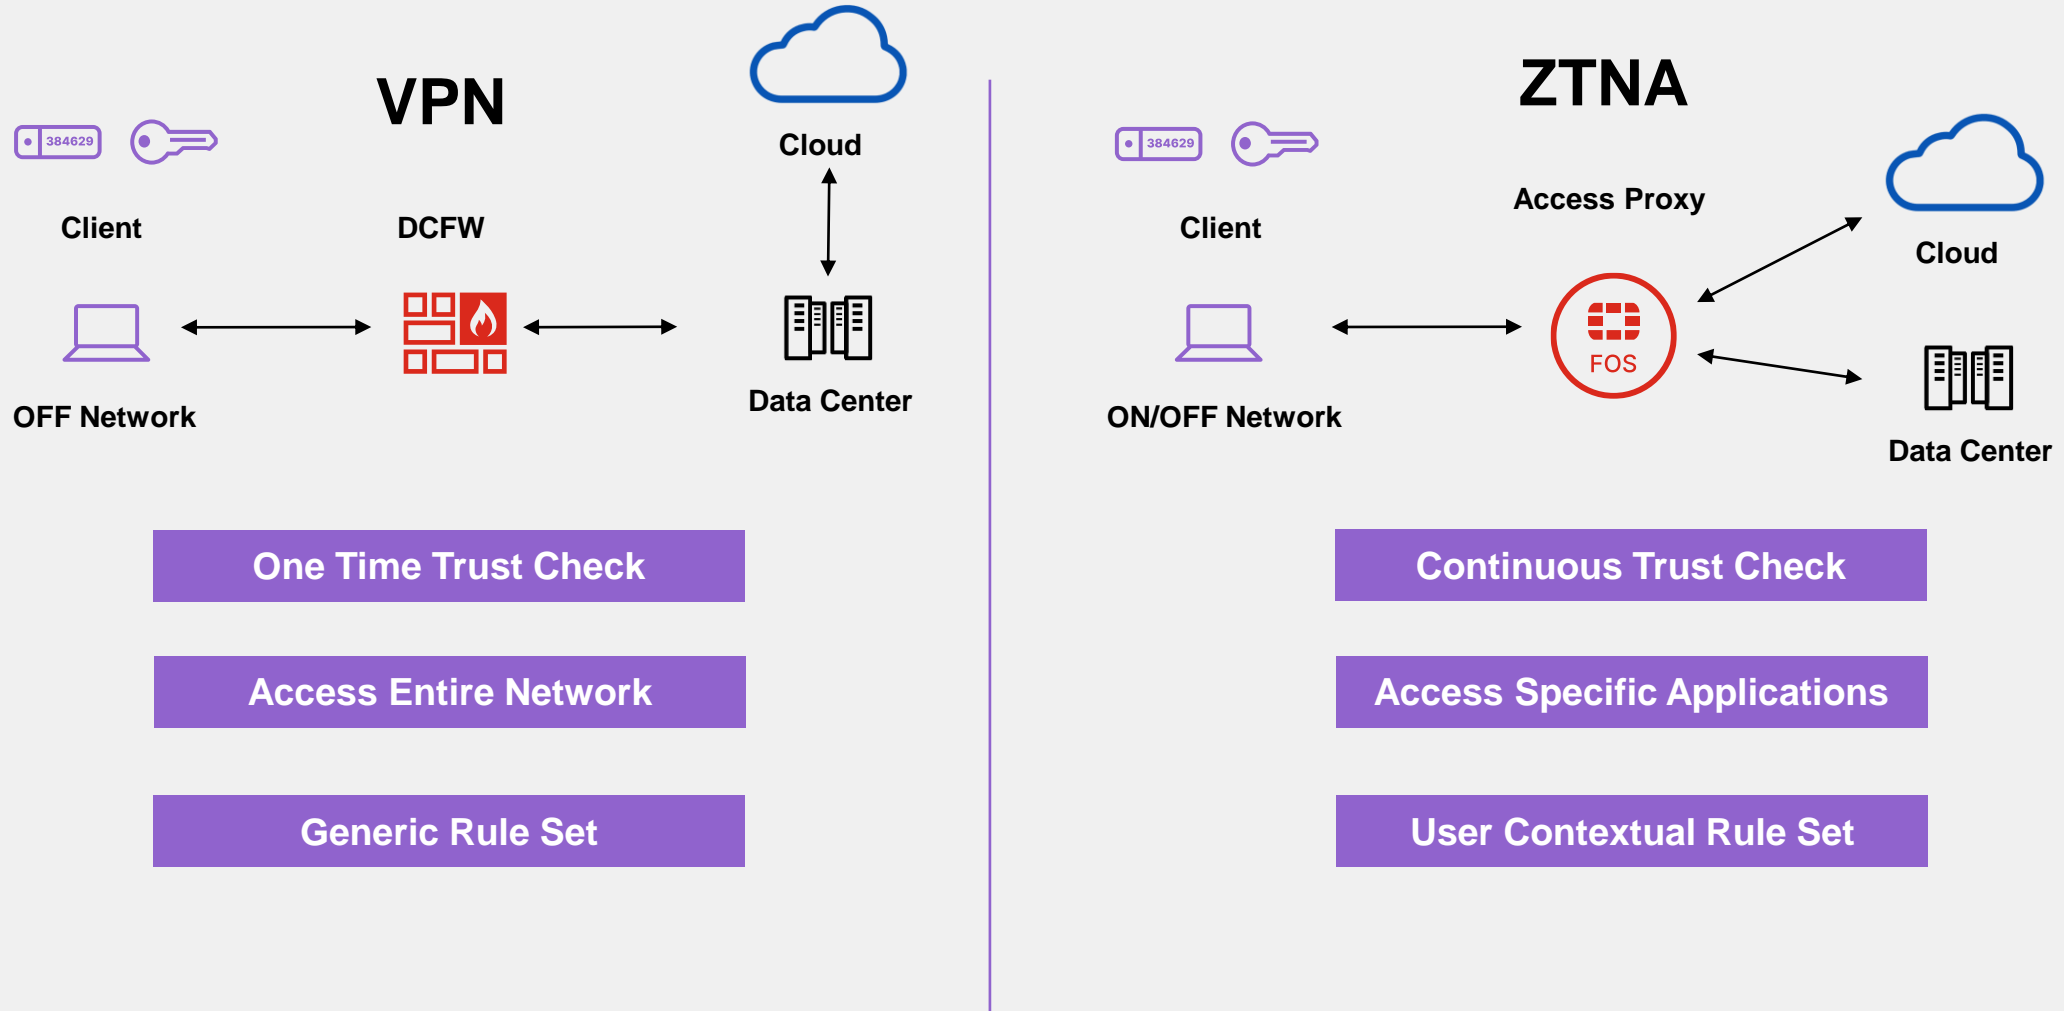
VPN

384629

Client

DCFW

Cloud

OFF Network

Data Center

One Time Trust Check

Access Entire Network

Generic Rule Set

ZTNA

384629

Client

Access Proxy

Cloud

FOS

ON/OFF Network

Data Center

Continuous Trust Check

Access Specific Applications

User Contextual Rule Set